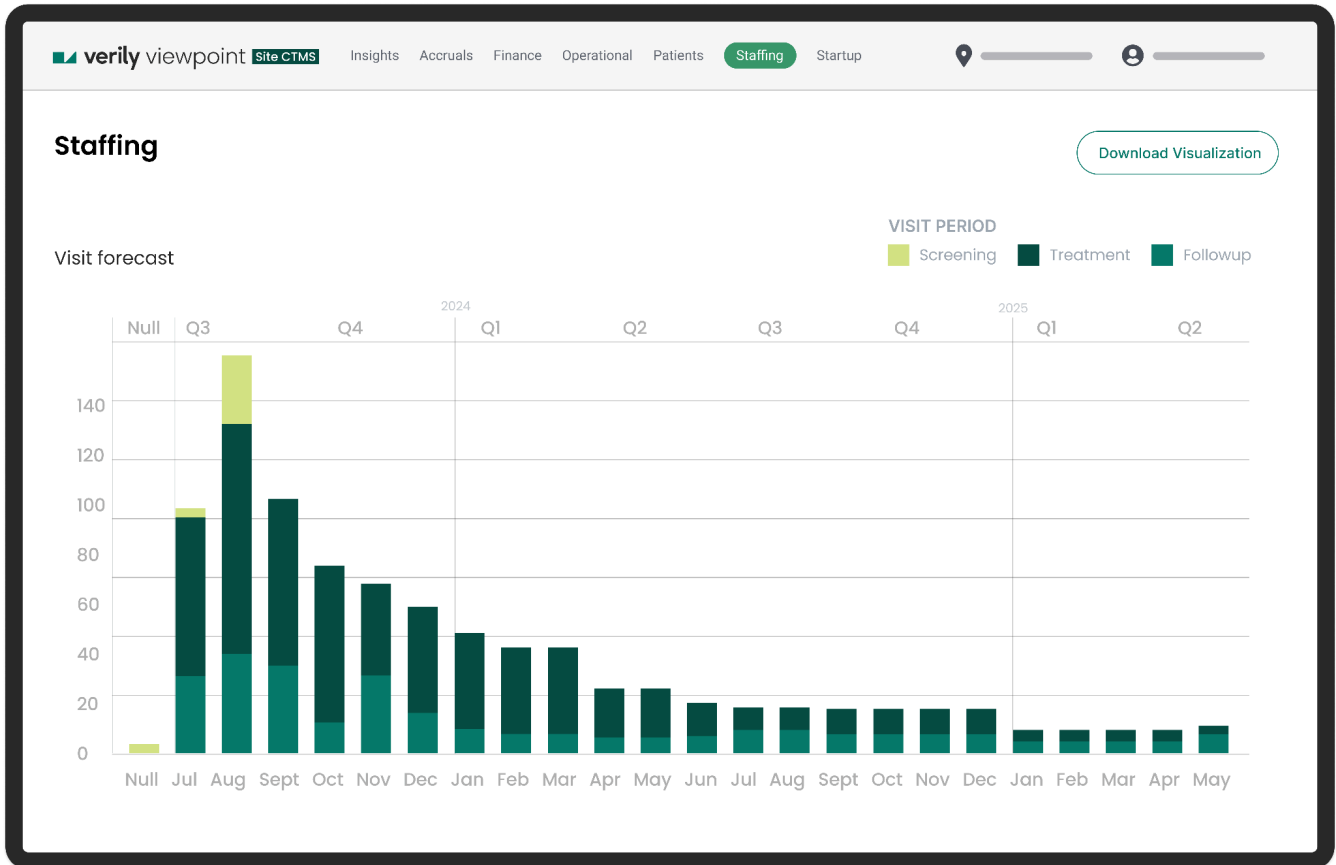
verily viewpoint Site CTMS

Insights Accruals Finance Operational Patients Staffing Startup

Staffing

Download Visualization

Visit forecast

VISIT PERIOD
Screening Treatment Followup

2024 2025

Null Q3 Q4 Q1 Q2 Q3 Q4 Q1 Q2

140
120
100
80
60
40
20
0

Null Jul Aug Sept Oct Nov Dec Jan Feb Mar Apr May Jun Jul Aug Sept Oct Nov Dec Jan Feb Mar Apr May